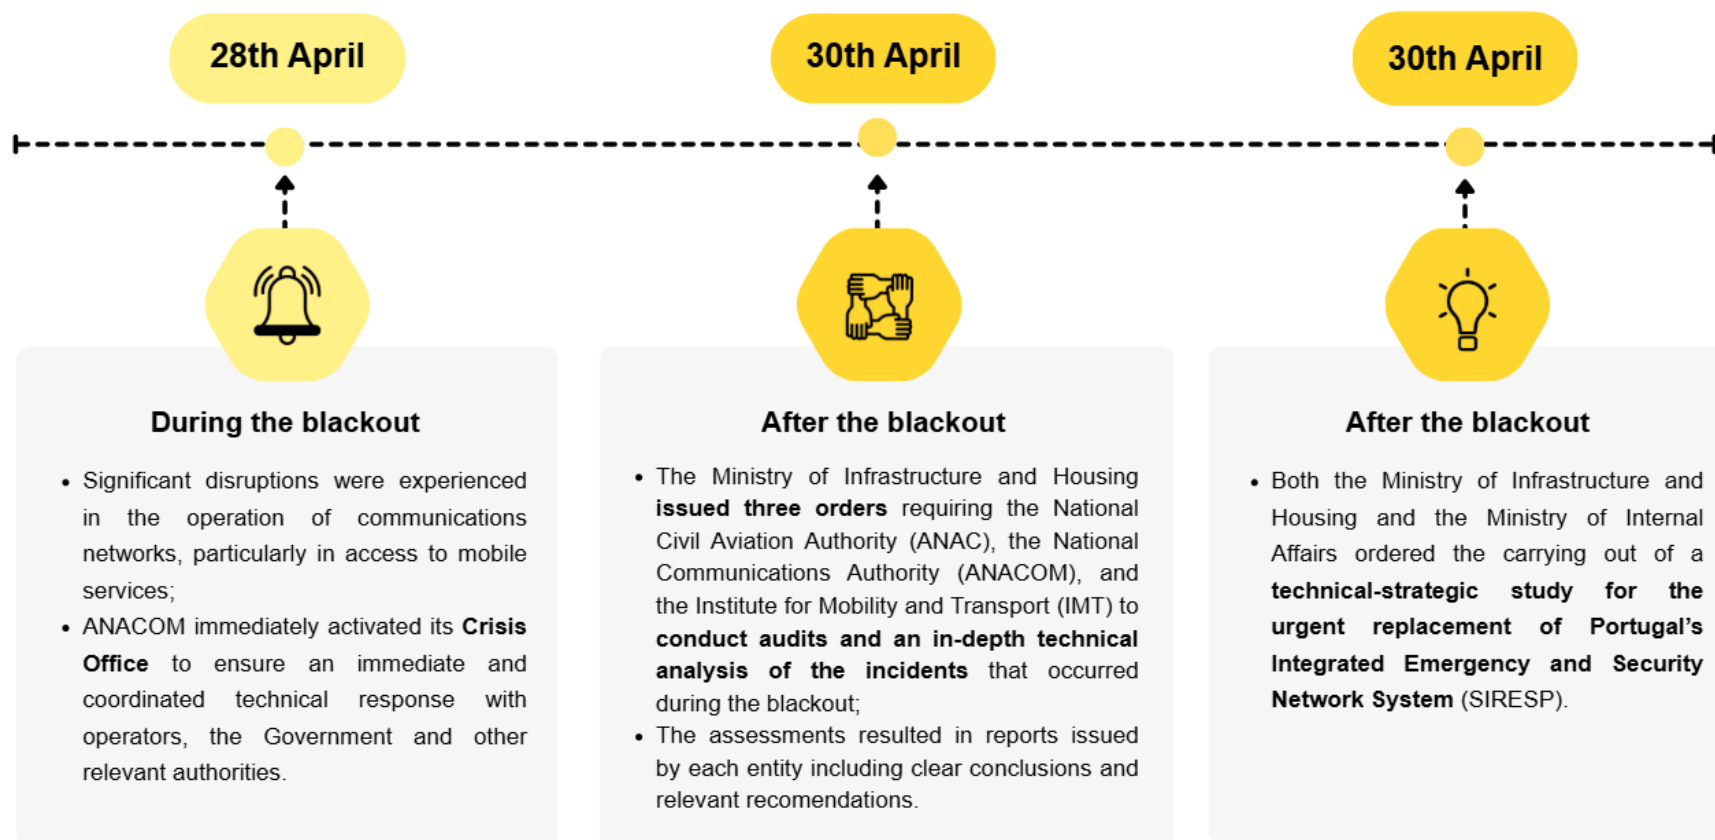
28th April

30th April

30th April

During the blackout

- Significant disruptions were experienced in the operation of communications networks, particularly in access to mobile services;
- ANACOM immediately activated its **Crisis Office** to ensure an immediate and coordinated technical response with operators, the Government and other relevant authorities.

After the blackout

- The Ministry of Infrastructure and Housing **issued three orders** requiring the National Civil Aviation Authority (ANAC), the National Communications Authority (ANACOM), and the Institute for Mobility and Transport (IMT) to **conduct audits and an in-depth technical analysis of the incidents** that occurred during the blackout;
- The assessments resulted in reports issued by each entity including clear conclusions and relevant recomendations.

After the blackout

- Both the Ministry of Infrastructure and Housing and the Ministry of Internal Affairs ordered the carrying out of a **technical-strategic study for the urgent replacement of Portugal's Integrated Emergency and Security Network System** (SIRESP).